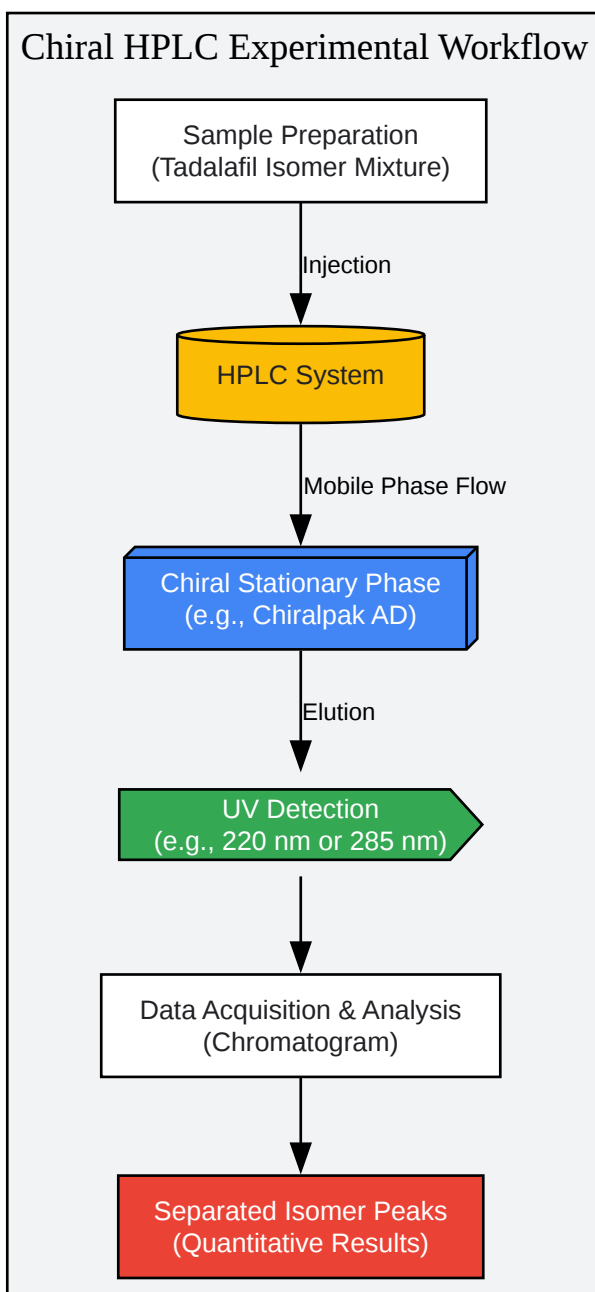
Chiral HPLC Experimental Workflow

Sample Preparation
(Tadalafil Isomer Mixture)

Injection

HPLC System

Mobile Phase Flow

Chiral Stationary Phase
(e.g., Chiralpak AD)

Elution

UV Detection
(e.g., 220 nm or 285 nm)

Data Acquisition & Analysis
(Chromatogram)

Separated Isomer Peaks
(Quantitative Results)